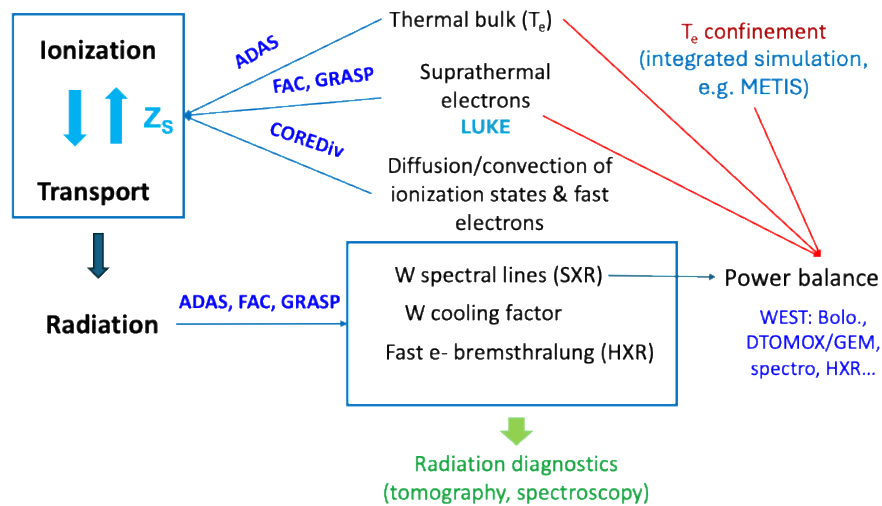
Ionization

$Z_S$

Transport

ADAS

FAC, GRASP

COREDiv

Thermal bulk ($T_e$)

Suprathermal electrons

LUKE

Diffusion/convection of ionization states & fast electrons

$T_e$ confinement

(integrated simulation, e.g. METIS)

Radiation

ADAS, FAC, GRASP

W spectral lines (SXR)

W cooling factor

Fast e- bremsthralung (HXR)

Power balance

WEST: Bolo., DTOMOX/GEM, spectro, HXR...

Radiation diagnostics (tomography, spectroscopy)